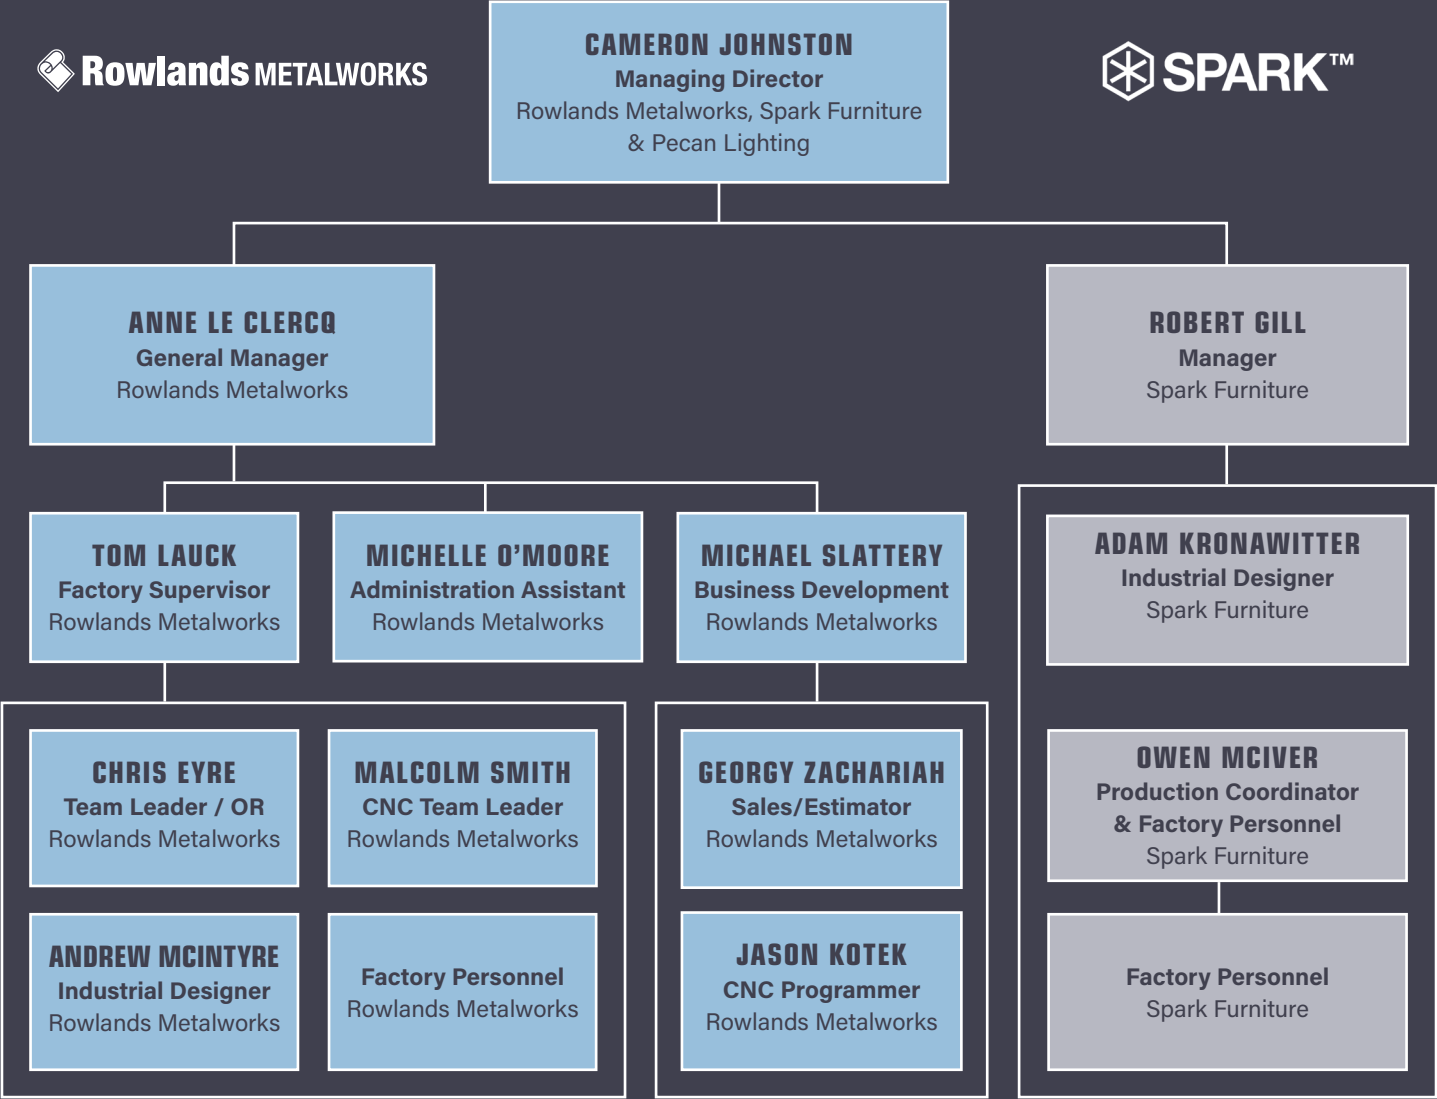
Rowlands METALWORKS

CAMERON JOHNSTON
Managing Director
Rowlands Metalworks, Spark Furniture & Pecan Lighting

SPARK™

ANNE LE CLERCQ
General Manager
Rowlands Metalworks

ROBERT GILL
Manager
Spark Furniture

TOM LAUCK
Factory Supervisor
Rowlands Metalworks

MICHELLE O'MOORE
Administration Assistant
Rowlands Metalworks

MICHAEL SLATTERY
Business Development
Rowlands Metalworks

ADAM KRONAWITTER
Industrial Designer
Spark Furniture

CHRIS EYRE
Team Leader / OR
Rowlands Metalworks

MALCOLM SMITH
CNC Team Leader
Rowlands Metalworks

GEORGY ZACHARIAH
Sales/Estimator
Rowlands Metalworks

OWEN MCIVER
Production Coordinator & Factory Personnel
Spark Furniture

ANDREW MCINTYRE
Industrial Designer
Rowlands Metalworks

Factory Personnel
Rowlands Metalworks

JASON KOTEK
CNC Programmer
Rowlands Metalworks

Factory Personnel
Spark Furniture